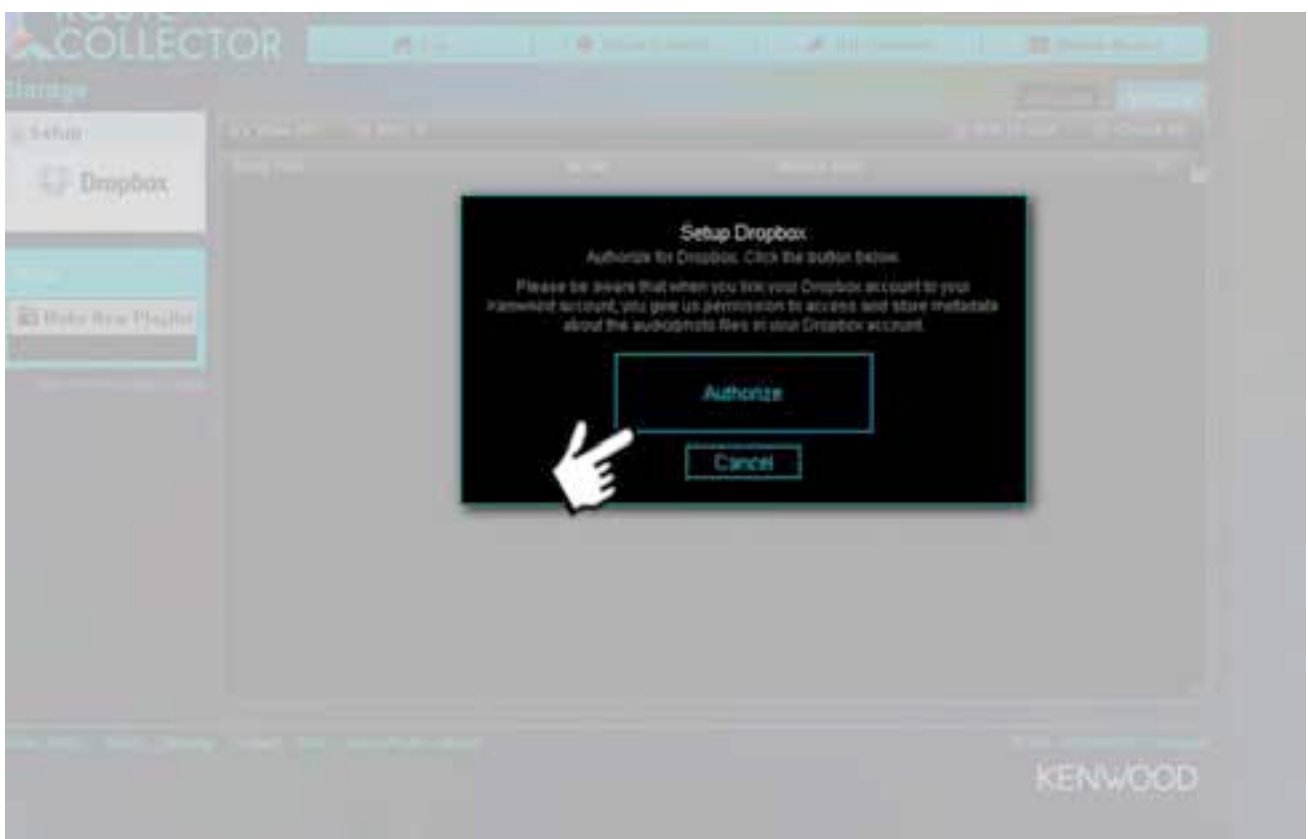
COLLECTOR

Manage

Setup

Dropbox

Make New Playlist

Setup Dropbox

Authorize for Dropbox. Click the button below.

Please be aware that when you link your Dropbox account to your Kenwood account, you give us permission to access and store metadata about the audio/photo files in your Dropbox account.

Authorize

Cancel

KENWOOD